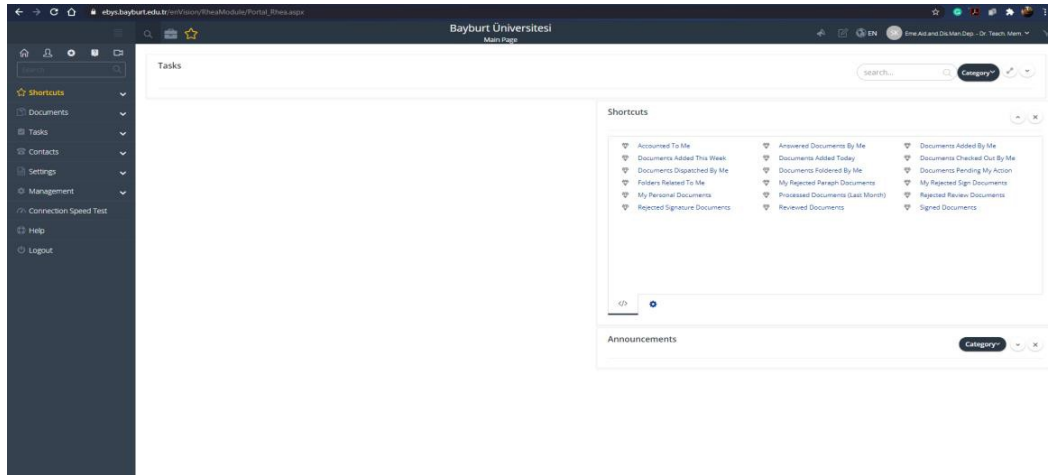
ebys.bayburt.edu.tr/enVision/RheaModule/Portal_Rhea.aspx

Bayburt Üniversitesi
Main Page

EN

Eme.Aid.and Dis.Man.Dep. - Dr. Teach. Mem.

Search

Shortcuts

Documents

Tasks

Contacts

Settings

Management

Connection Speed Test

Help

Logout

Tasks

search...

Category

Shortcuts

| | | |
|---|---|---|
| Accounted To Me | Answered Documents By Me | Documents Added By Me |
| Documents Added This Week | Documents Added Today | Documents Checked Out By Me |
| Documents Dispatched By Me | Documents Foldered By Me | Documents Pending My Action |
| Folders Related To Me | My Rejected Paraph Documents | My Rejected Sign Documents |
| My Personal Documents | Processed Documents (Last Month) | Rejected Review Documents |
| Rejected Signature Documents | Reviewed Documents | Signed Documents |

</>

Announcements

Category